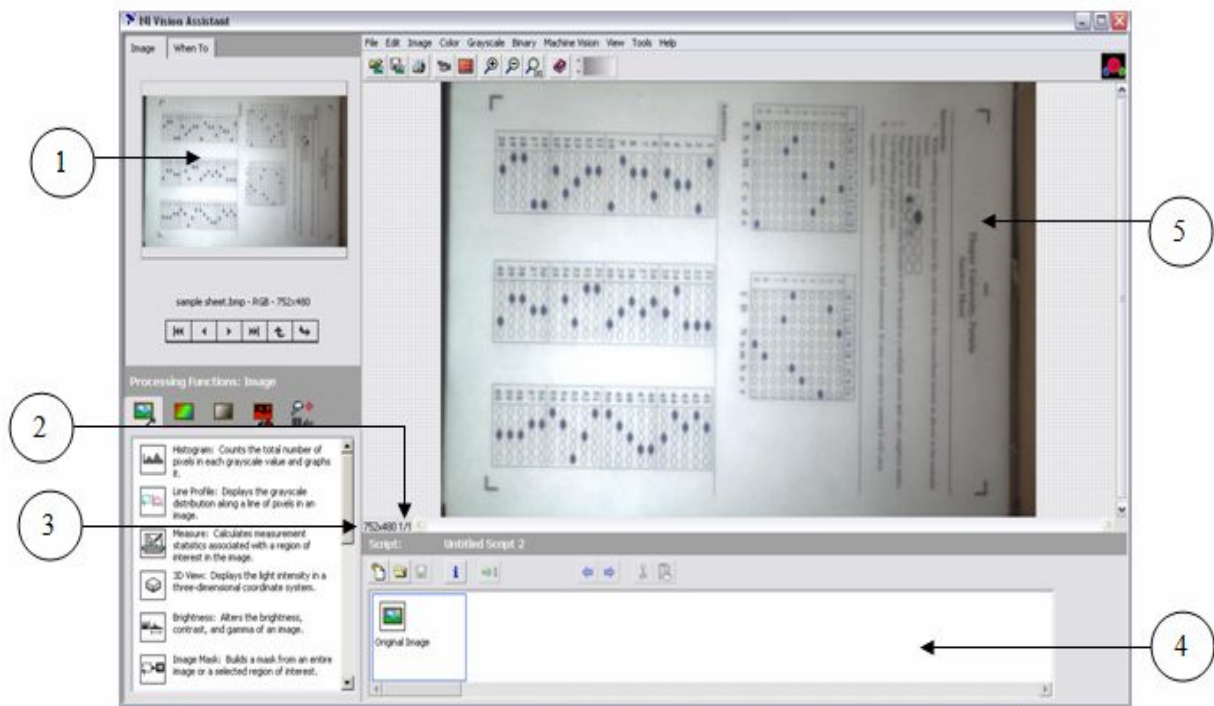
NI Vision Assistant

Image | When To

File Edit Image Color Grayscale Binary Machine Vision View Tools Help

1

5

sample sheet.bmp - RGB - 752x480

Processing Functions: Image

2

3

752x480 1/1

Histogram: Counts the total number of pixels in each grayscale value and graphs it.

Line Profile: Displays the grayscale distribution along a line of pixels in an image.

Measure: Calculates measurement statistics associated with a region of interest in the image.

3D View: Displays the light intensity in a three-dimensional coordinate system.

Brightness: Alters the brightness, contrast, and gamma of an image.

Image Mask: Builds a mask from an entire image or a selected region of interest.

Script: Untitled Script 2

Original Image

4